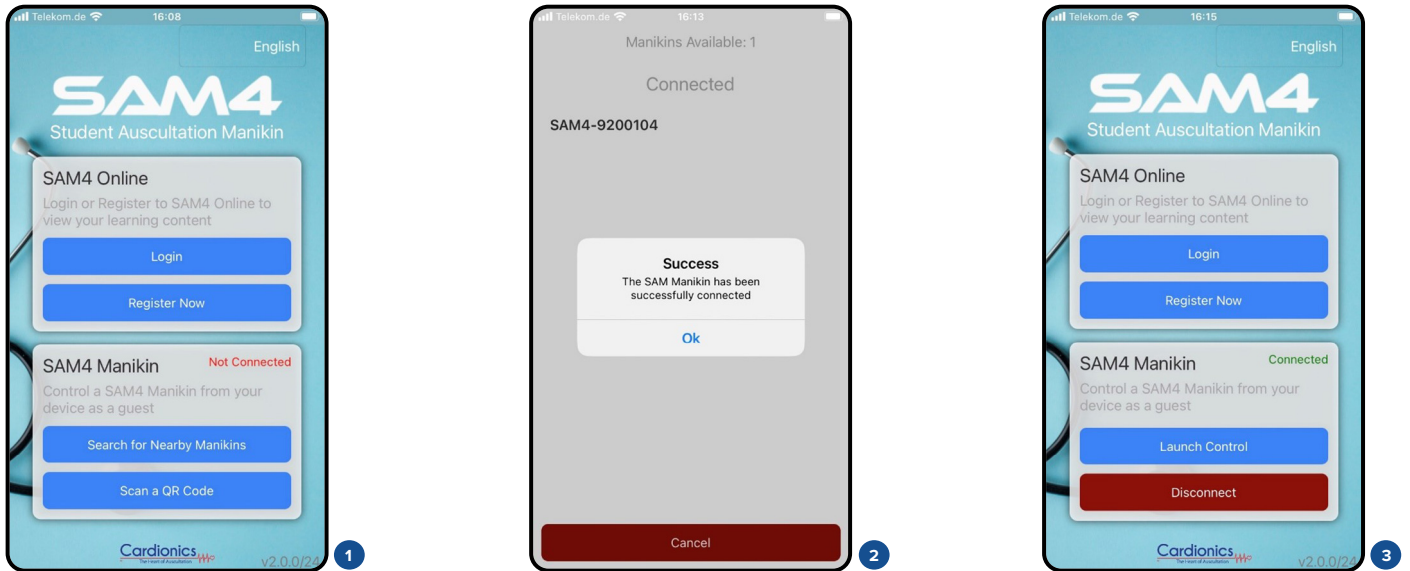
Telekom.de 16:08

English

SAM4
Student Auscultation Manikin

SAM4 Online
Login or Register to SAM4 Online to view your learning content

Login

Register Now

SAM4 Manikin Not Connected
Control a SAM4 Manikin from your device as a guest

Search for Nearby Manikins

Scan a QR Code

Cardionics
The Heart of Auscultation

v2.0.0/24

1

Telekom.de 16:13

Manikins Available: 1

Connected

SAM4-9200104

Success
The SAM Manikin has been successfully connected

Ok

Cancel

2

Telekom.de 16:15

English

SAM4
Student Auscultation Manikin

SAM4 Online
Login or Register to SAM4 Online to view your learning content

Login

Register Now

SAM4 Manikin Connected
Control a SAM4 Manikin from your device as a guest

Launch Control

Disconnect

Cardionics
The Heart of Auscultation

v2.0.0/24

3